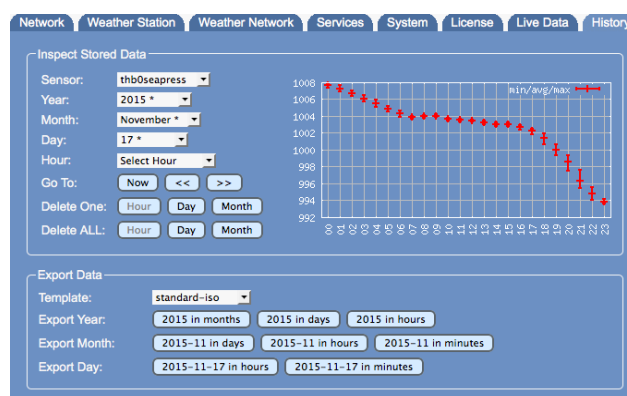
Network | Weather Station | Weather Network | Services | System | License | Live Data | History

Inspect Stored Data

Sensor: thb0seapress
Year: 2015 *
Month: November *
Day: 17 *
Hour: Select Hour
Go To: Now << >>
Delete One: Hour Day Month
Delete ALL: Hour Day Month

min/avg/max

1008
1006
1004
1002
1000
998
996
994
992

00 01 02 03 04 05 06 07 08 09 10 11 12 13 14 15 16 17 18 19 20 21 22 23

Export Data

Template: standard-iso
Export Year: 2015 in months | 2015 in days | 2015 in hours
Export Month: 2015-11 in days | 2015-11 in hours | 2015-11 in minutes
Export Day: 2015-11-17 in hours | 2015-11-17 in minutes